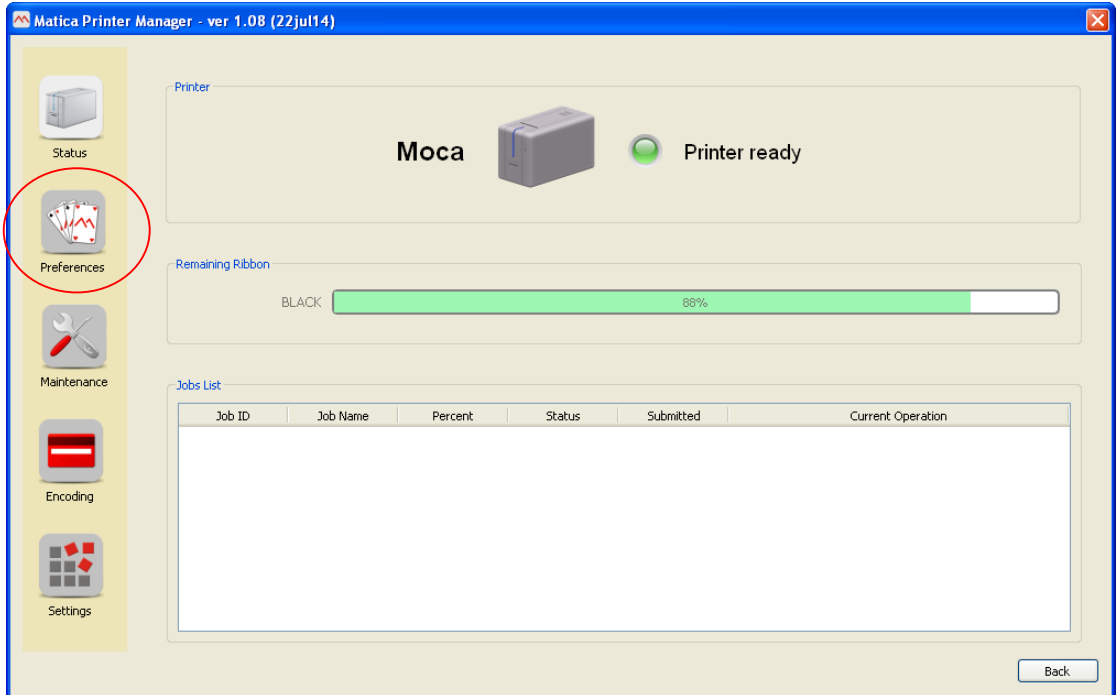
Matica Printer Manager - ver 1.08 (22jul14)

Status

Preferences

Maintenance

Encoding

Settings

Printer

Moca

Printer ready

Remaining Ribbon

BLACK 88%

Jobs List

| Job ID | Job Name | Percent | Status | Submitted | Current Operation |
|---|---|---|---|---|---|

Back